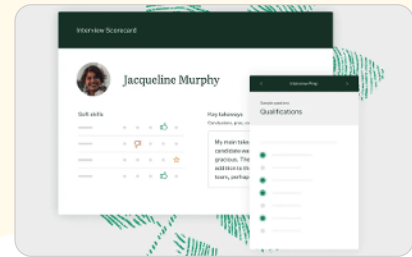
Interview Scorecard

Jacqueline Murphy

Soft skills

Key takeaways
Conclusion, pros, co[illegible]

My main take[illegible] candidate wa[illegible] gracious. The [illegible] addition to th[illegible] team, perhap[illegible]

Interview Prep

Sample question
Qualifications